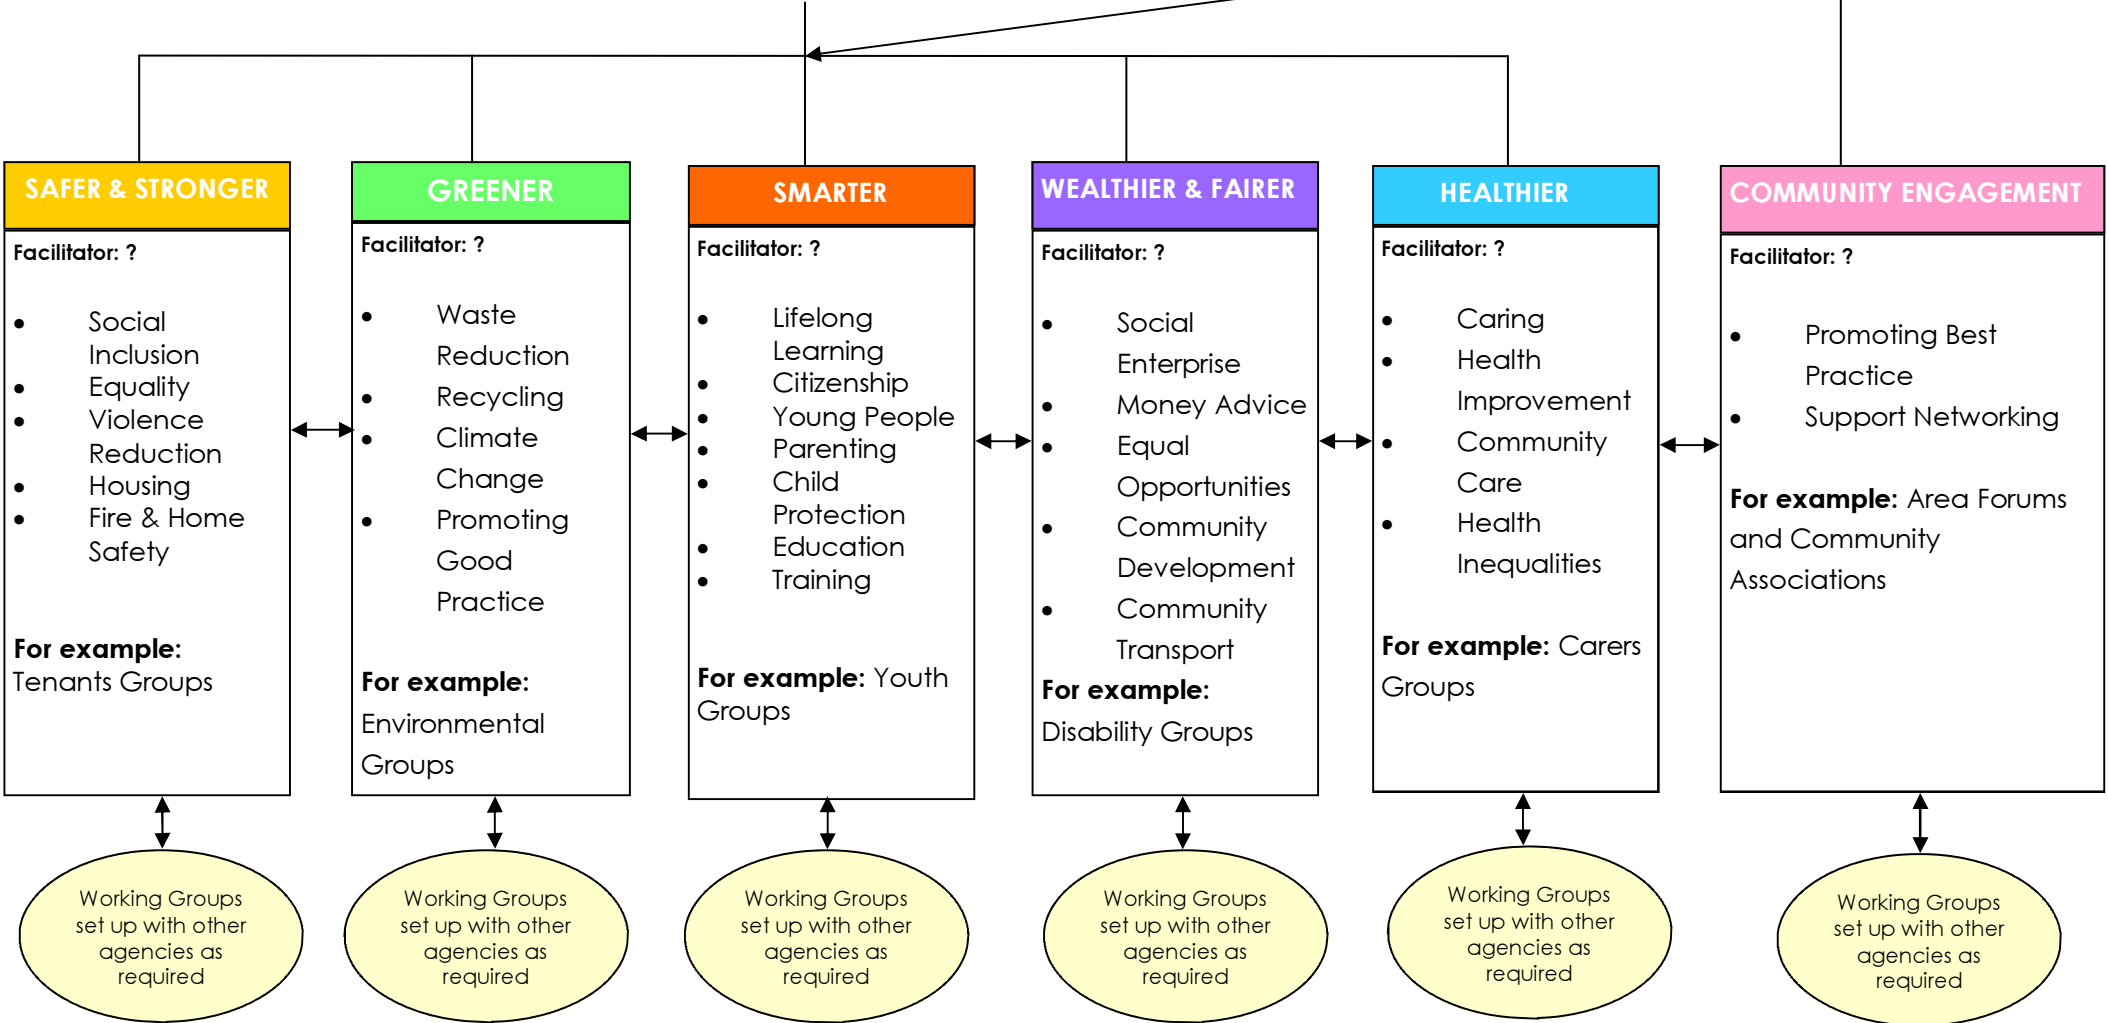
SAFER & STRONGER

Facilitator: ?

- Social Inclusion
- Equality
- Violence Reduction
- Housing
- Fire & Home Safety

For example: Tenants Groups

GREENER

Facilitator: ?

- Waste Reduction
- Recycling
- Climate Change
- Promoting Good Practice

For example: Environmental Groups

SMARTER

Facilitator: ?

- Lifelong Learning
- Citizenship
- Young People
- Parenting
- Child Protection
- Education
- Training

For example: Youth Groups

WEALTHIER & FAIRER

Facilitator: ?

- Social Enterprise
- Money Advice
- Equal Opportunities
- Community Development
- Community Transport

For example: Disability Groups

HEALTHIER

Facilitator: ?

- Caring
- Health Improvement
- Community Care
- Health Inequalities

For example: Carers Groups

COMMUNITY ENGAGEMENT

Facilitator: ?

- Promoting Best Practice
- Support Networking

For example: Area Forums and Community Associations

Working Groups set up with other agencies as required

Working Groups set up with other agencies as required

Working Groups set up with other agencies as required

Working Groups set up with other agencies as required

Working Groups set up with other agencies as required

Working Groups set up with other agencies as required